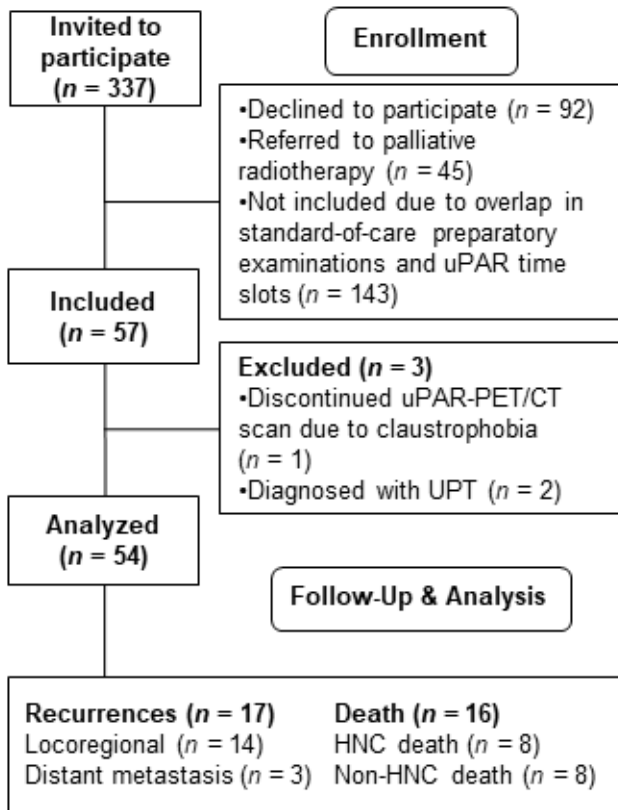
Invited to participate ($n$ = 337)

Enrollment

•Declined to participate ($n$ = 92)
•Referred to palliative radiotherapy ($n$ = 45)
•Not included due to overlap in standard-of-care preparatory examinations and uPAR time slots ($n$ = 143)

Included ($n$ = 57)

Excluded ($n$ = 3)
•Discontinued uPAR-PET/CT scan due to claustrophobia ($n$ = 1)
•Diagnosed with UPT ($n$ = 2)

Analyzed ($n$ = 54)

Follow-Up & Analysis

Recurrences ($n$ = 17)
Locoregional ($n$ = 14)
Distant metastasis ($n$ = 3)

Death ($n$ = 16)
HNC death ($n$ = 8)
Non-HNC death ($n$ = 8)